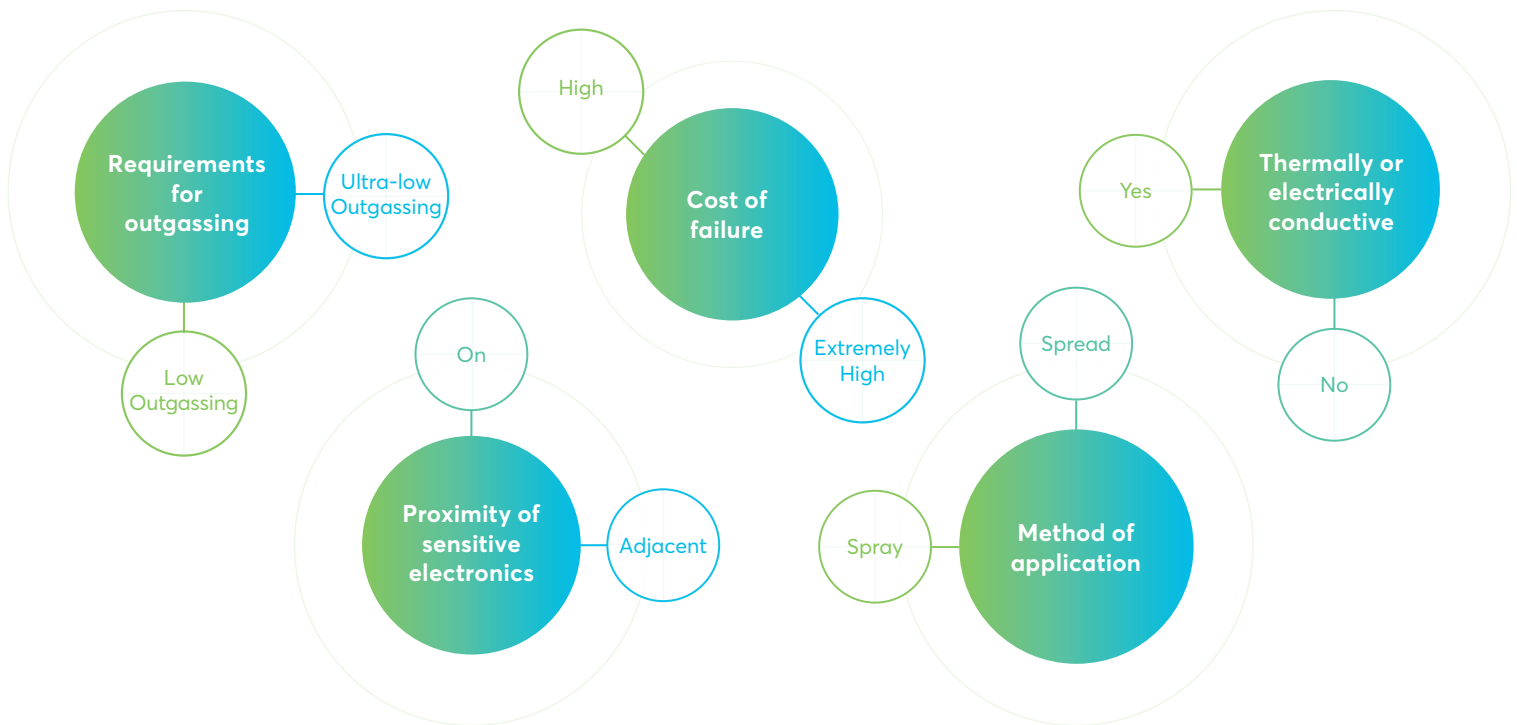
Requirements for outgassing

Ultra-low Outgassing

Low Outgassing

High

Cost of failure

Extremely High

On

Proximity of sensitive electronics

Adjacent

Yes

Thermally or electrically conductive

No

Spread

Spray

Method of application